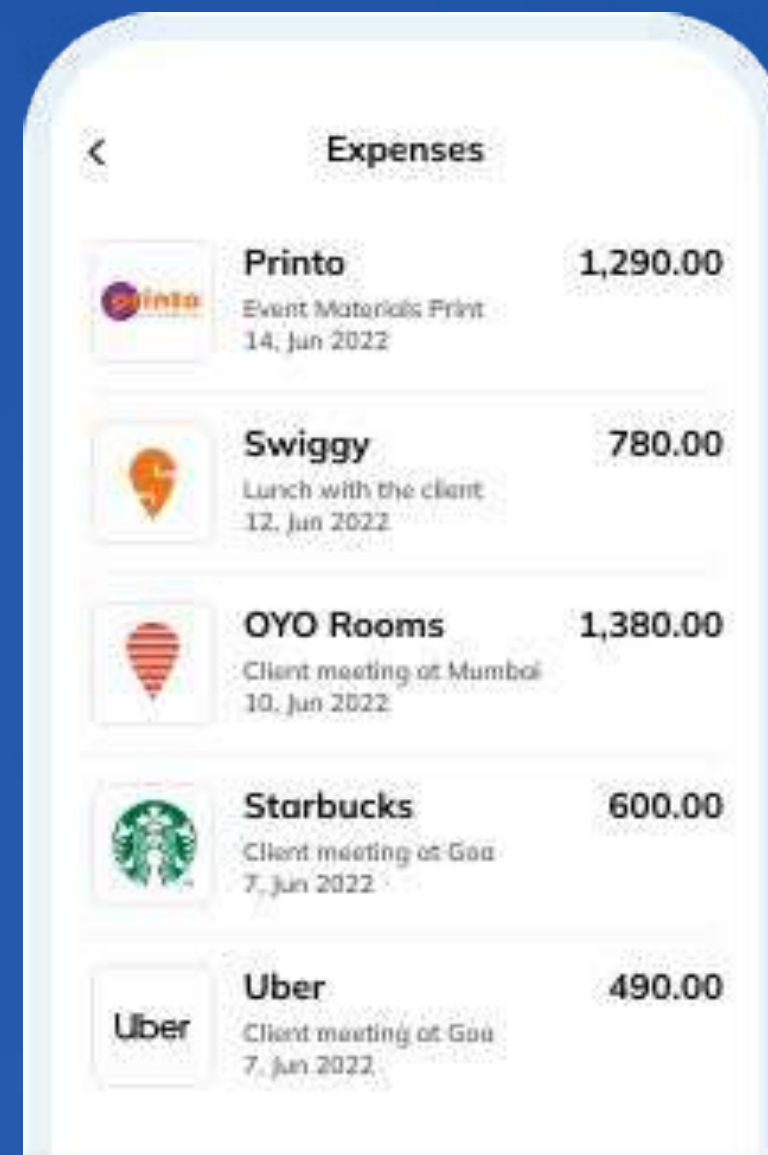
<

Expenses

printo

Printo
Event Materials Print
14. Jun 2022

1,290.00

Swiggy
Lunch with the client
12. Jun 2022

780.00

OYO Rooms
Client meeting at Mumbai
10. Jun 2022

1,380.00

Starbucks
Client meeting at Goa
7. Jun 2022

600.00

Uber

Uber
Client meeting at Goa
7. Jun 2022

490.00